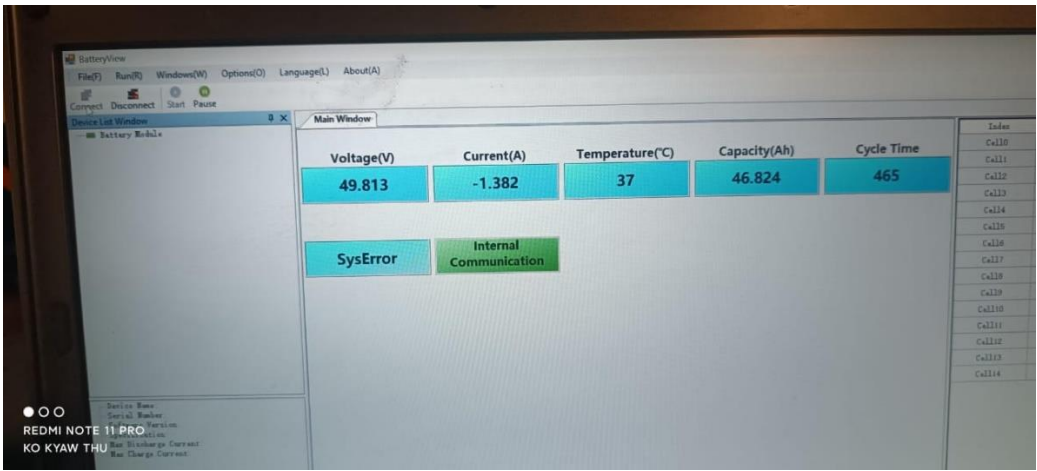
BatteryView
File(F) Run(R) Windows(W) Options(O) Language(L) About(A)
Connect Disconnect Start Pause
Device List Window
Battery Module
Main Window
Voltage(V) 49.813
Current(A) -1.382
Temperature(℃) 37
Capacity(Ah) 46.824
Cycle Time 465
SysError
Internal Communication
Index
Cell0
Cell1
Cell2
Cell3
Cell4
Cell5
Cell6
Cell7
Cell8
Cell9
Cell10
Cell11
Cell12
Cell13
Cell14
Device Name:
Serial Number
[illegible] Version
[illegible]
Max Discharge Current
Max Charge Current
REDMI NOTE 11 PRO
KO KYAW THU